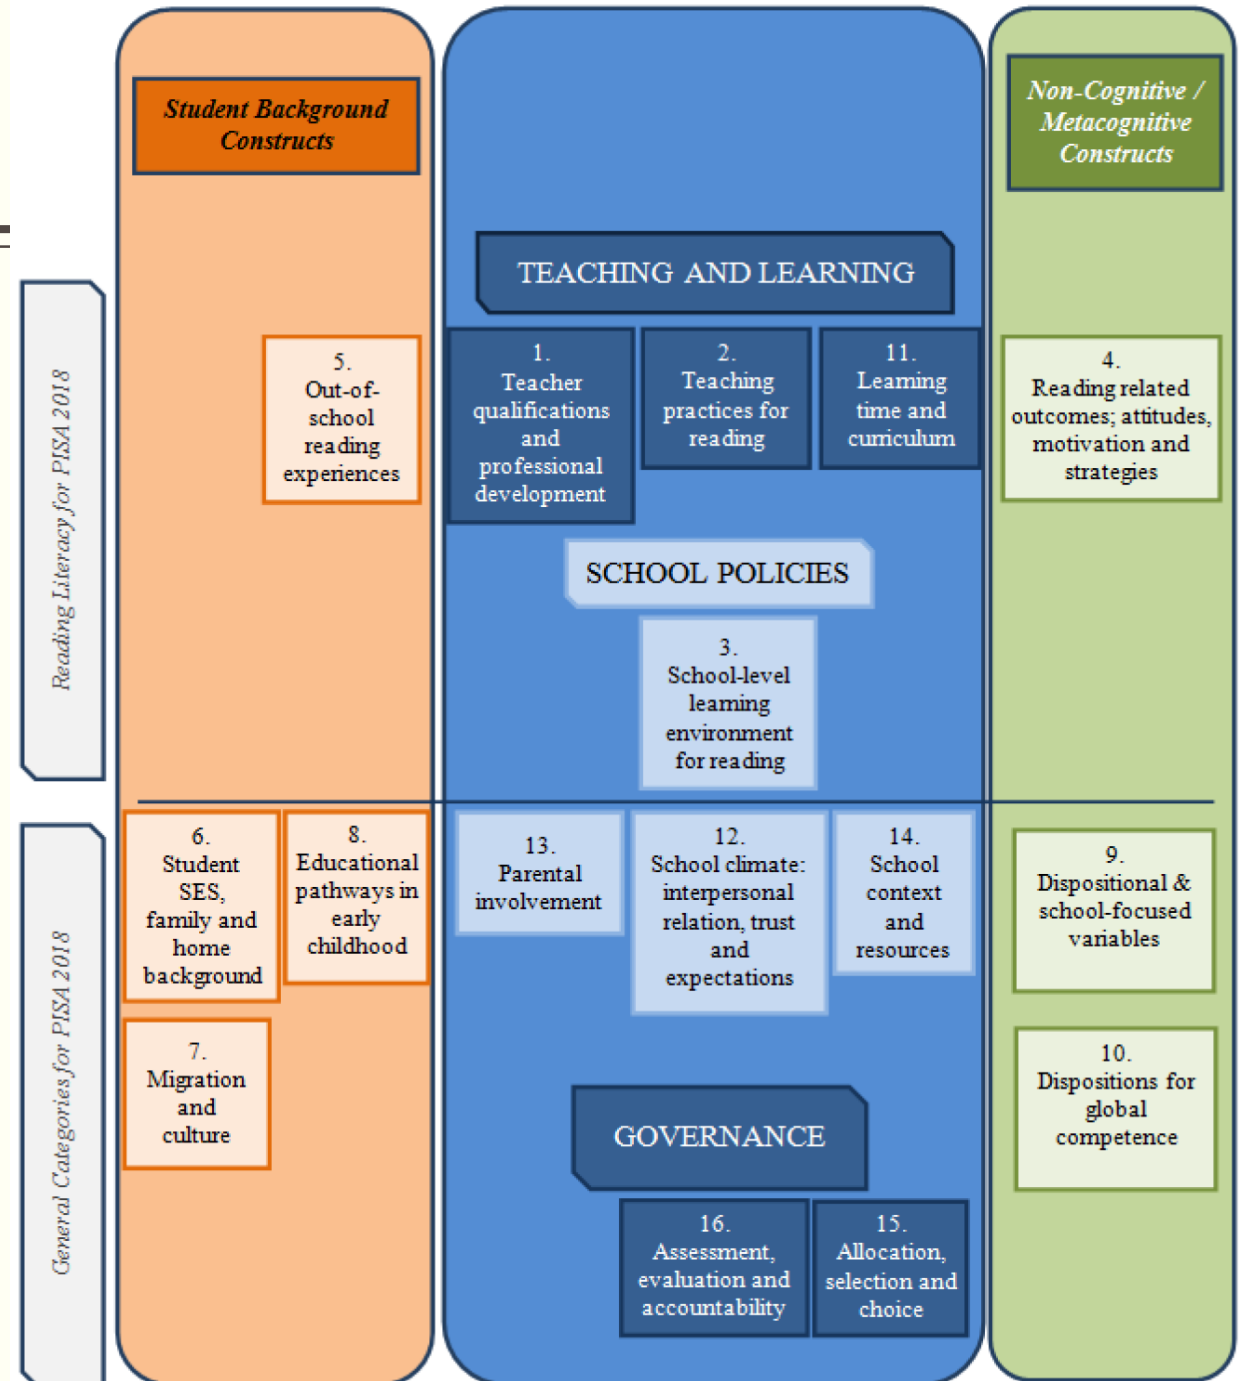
Student Background Constructs

TEACHING AND LEARNING

Non-Cognitive / Metacognitive Constructs

Reading Literacy for PISA 2018

5. Out-of-school reading experiences

1. Teacher qualifications and professional development

2. Teaching practices for reading

11. Learning time and curriculum

4. Reading related outcomes; attitudes, motivation and strategies

SCHOOL POLICIES

3. School-level learning environment for reading

General Categories for PISA 2018

6. Student SES, family and home background

8. Educational pathways in early childhood

13. Parental involvement

12. School climate: interpersonal relation, trust and expectations

14. School context and resources

9. Dispositional & school-focused variables

7. Migration and culture

GOVERNANCE

10. Dispositions for global competence

16. Assessment, evaluation and accountability

15. Allocation, selection and choice